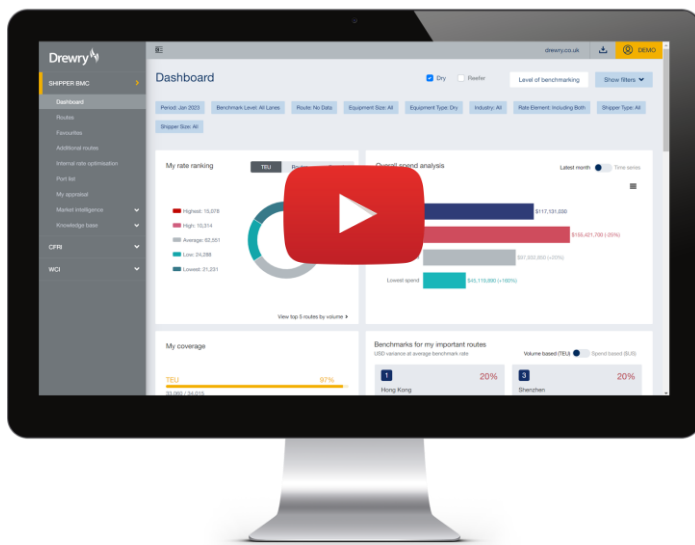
Drewry

SHIPPER BMC

Dashboard

Routes

Favourites

Additional routes

Internal rate optimisation

Port list

My approvals

Market intelligence

Knowledge base

CFRI

WCI

drewry.co.uk

DEMO

Dashboard

Dry

Reefer

Level of benchmarking

Show filters

Period: Jan 2023

Benchmark Level: All Lanes

Route: No Data

Equipment Size: All

Equipment Type: Dry

Industry: All

Rate Element: Including Both

Shipper Type: All

Shipper Size: All

My rate ranking

TEU

Highest: 15,078

High: 10,314

Average: 82,551

Low: 24,288

Lowest: 21,231

View top 5 routes by volume

Overall spend analysis

Latest month

Time series

$117,131,220

$155,421,700 (-25%)

$81,000,000 (+25%)

Lowest spend

$45,118,000 (+160%)

My coverage

TEU

97%

$2,080 / 34,015

Benchmarks for my important routes

USD variance at average benchmark rate

Volume based (TEU)

Spend based ($US)

1

Hong Kong

20%

3

Shenzhen

20%